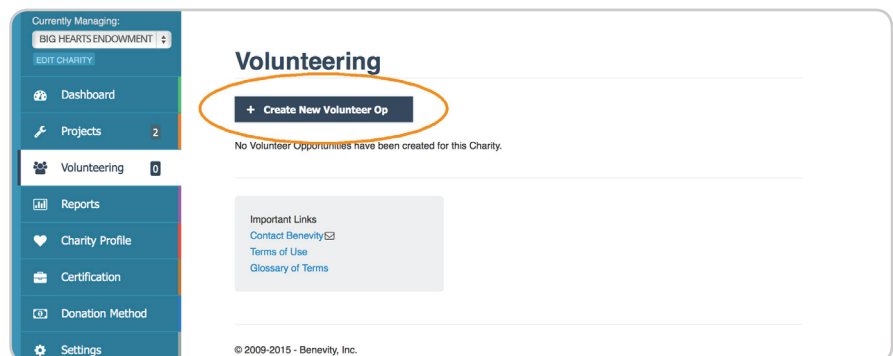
Currently Managing:
BIG HEARTS ENDOWMENT
EDIT CHARITY

Dashboard
Projects 2
Volunteering 0
Reports
Charity Profile
Certification
Donation Method
Settings

Volunteering

+ Create New Volunteer Op

No Volunteer Opportunities have been created for this Charity.

Important Links
Contact Benevity
Terms of Use
Glossary of Terms

© 2009-2015 - Benevity, Inc.